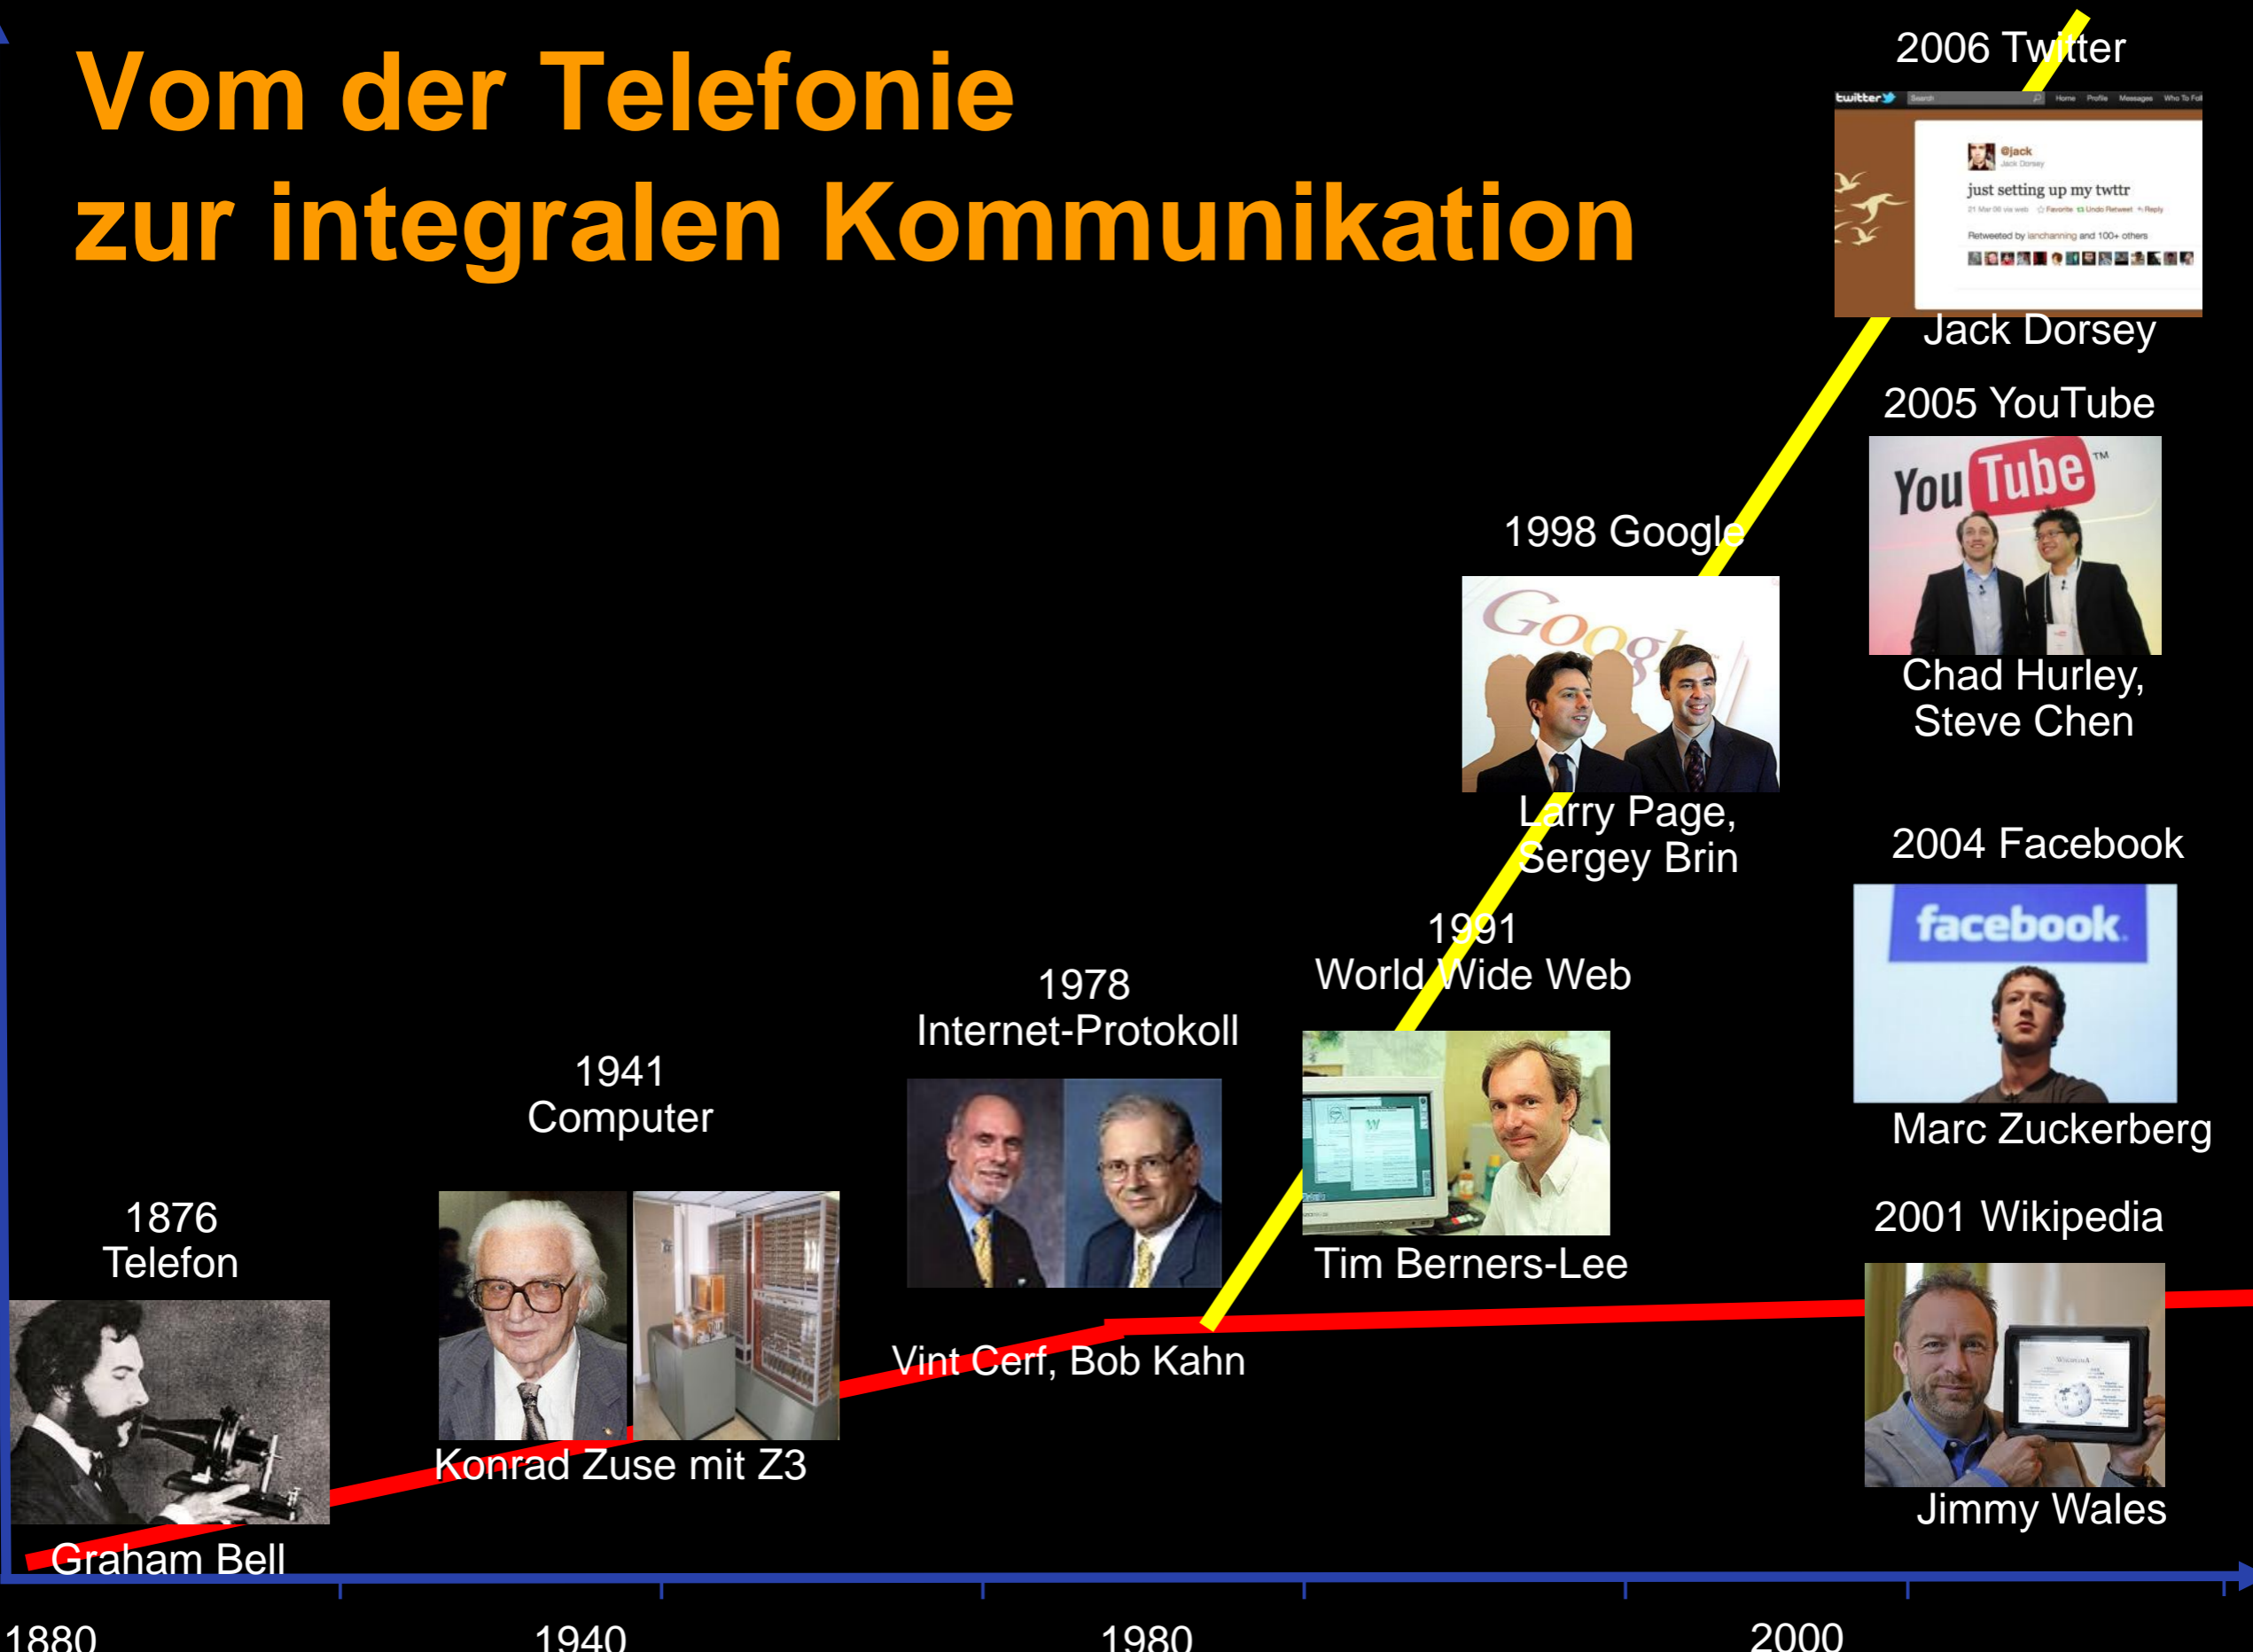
Vom der Telefonie
zur integralen Kommunikation

2006 Twitter

twitter Search Home Profile Messages Who To Fol

@jack
Jack Dorsey

just setting up my twttr

21 Mar 06 via web ☆ Favorite ⟲ Undo Retweet ↰ Reply

Retweeted by ianchanning and 100+ others

Jack Dorsey

2005 YouTube

YouTube™

Chad Hurley,
Steve Chen

1998 Google

Google

Larry Page,
Sergey Brin

2004 Facebook

facebook

Marc Zuckerberg

1991
World Wide Web

Tim Berners-Lee

1978
Internet-Protokoll

Vint Cerf, Bob Kahn

1941
Computer

Konrad Zuse mit Z3

1876
Telefon

Graham Bell

2001 Wikipedia

Jimmy Wales

1880

1940

1980

2000